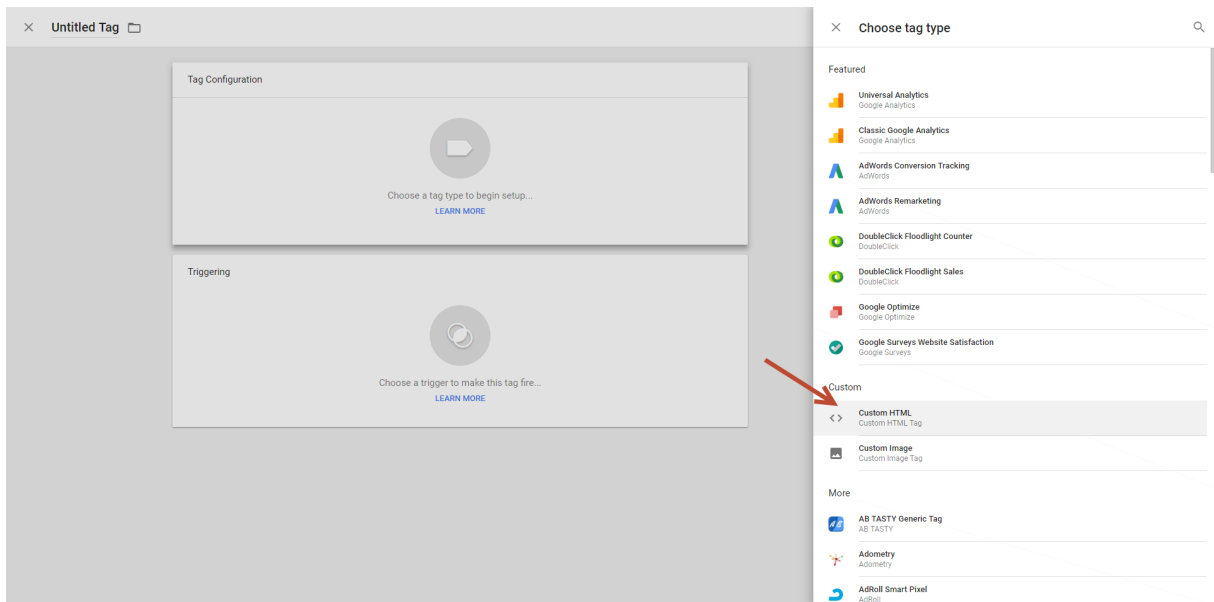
Untitled Tag

Tag Configuration

Choose a tag type to begin setup...
LEARN MORE

Triggering

Choose a trigger to make this tag fire...
LEARN MORE

Choose tag type

Featured

Universal Analytics
Google Analytics

Classic Google Analytics
Google Analytics

AdWords Conversion Tracking
AdWords

AdWords Remarketing
AdWords

DoubleClick Floodlight Counter
DoubleClick

DoubleClick Floodlight Sales
DoubleClick

Google Optimize
Google Optimize

Google Surveys Website Satisfaction
Google Surveys

Custom

Custom HTML
Custom HTML Tag

Custom Image
Custom Image Tag

More

AB TASTY Generic Tag
AB TASTY

Adometry
Adometry

AdRoll Smart Pixel
AdRoll